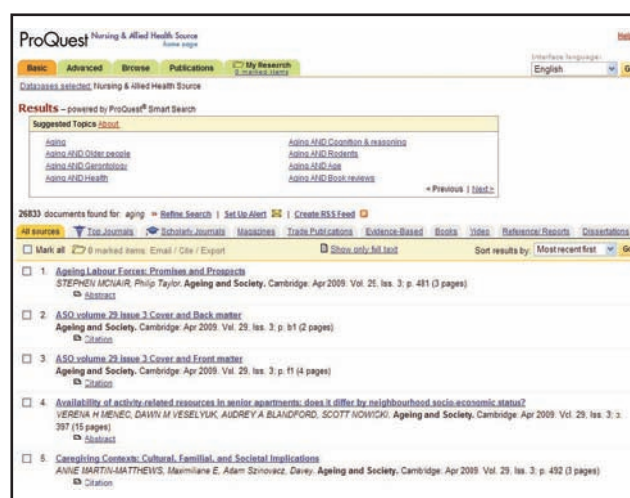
ProQuest Nursing & Allied Health Source
Home page

Help

Basic | Advanced | Browse | Publications | My Research 0 marked items

Interface language:
English

Databases selected: Nursing & Allied Health Source

Results – powered by ProQuest® Smart Search

Suggested Topics About

| | |
|---|---|
| Aging | Aging AND Cognition & reasoning |
| Aging AND Older people | Aging AND Rodents |
| Aging AND Gerontology | Aging AND Age |
| Aging AND Health | Aging AND Book reviews |

< Previous | Next >

26833 documents found for: aging » Refine Search | Set Up Alert | Create RSS Feed

All sources | Top Journals | Scholarly Journals | Magazines | Trade Publications | Evidence-Based | Books | Video | Reference/Reports | Dissertations

Mark all | 0 marked items: Email / Cite / Export | Show only full text | Sort results by: Most recent first

1. Ageing Labour Forces: Promises and Prospects
STEPHEN MCNAIR, Philip Taylor. Ageing and Society. Cambridge: Apr 2009. Vol. 29, Iss. 3; p. 481 (3 pages)
Abstract

2. ASO volume 29 issue 3 Cover and Back matter
Ageing and Society. Cambridge: Apr 2009. Vol. 29, Iss. 3; p. b1 (2 pages)
Citation

3. ASO volume 29 issue 3 Cover and Front matter
Ageing and Society. Cambridge: Apr 2009. Vol. 29, Iss. 3; p. f1 (4 pages)
Citation

4. Availability of activity-related resources in senior apartments: does it differ by neighbourhood socio-economic status?
VERENA H MENEC, DAWN M VESELYUK, AUDREY A BLANDFORD, SCOTT NOWICKI. Ageing and Society. Cambridge: Apr 2009. Vol. 29, Iss. 3; p. 397 (15 pages)
Abstract

5. Caregiving Contexts: Cultural, Familial, and Societal Implications
ANNE MARTIN-MATTHEWS, Maximiliane E, Adam Szinovacz, Davey. Ageing and Society. Cambridge: Apr 2009. Vol. 29, Iss. 3; p. 492 (3 pages)
Citation